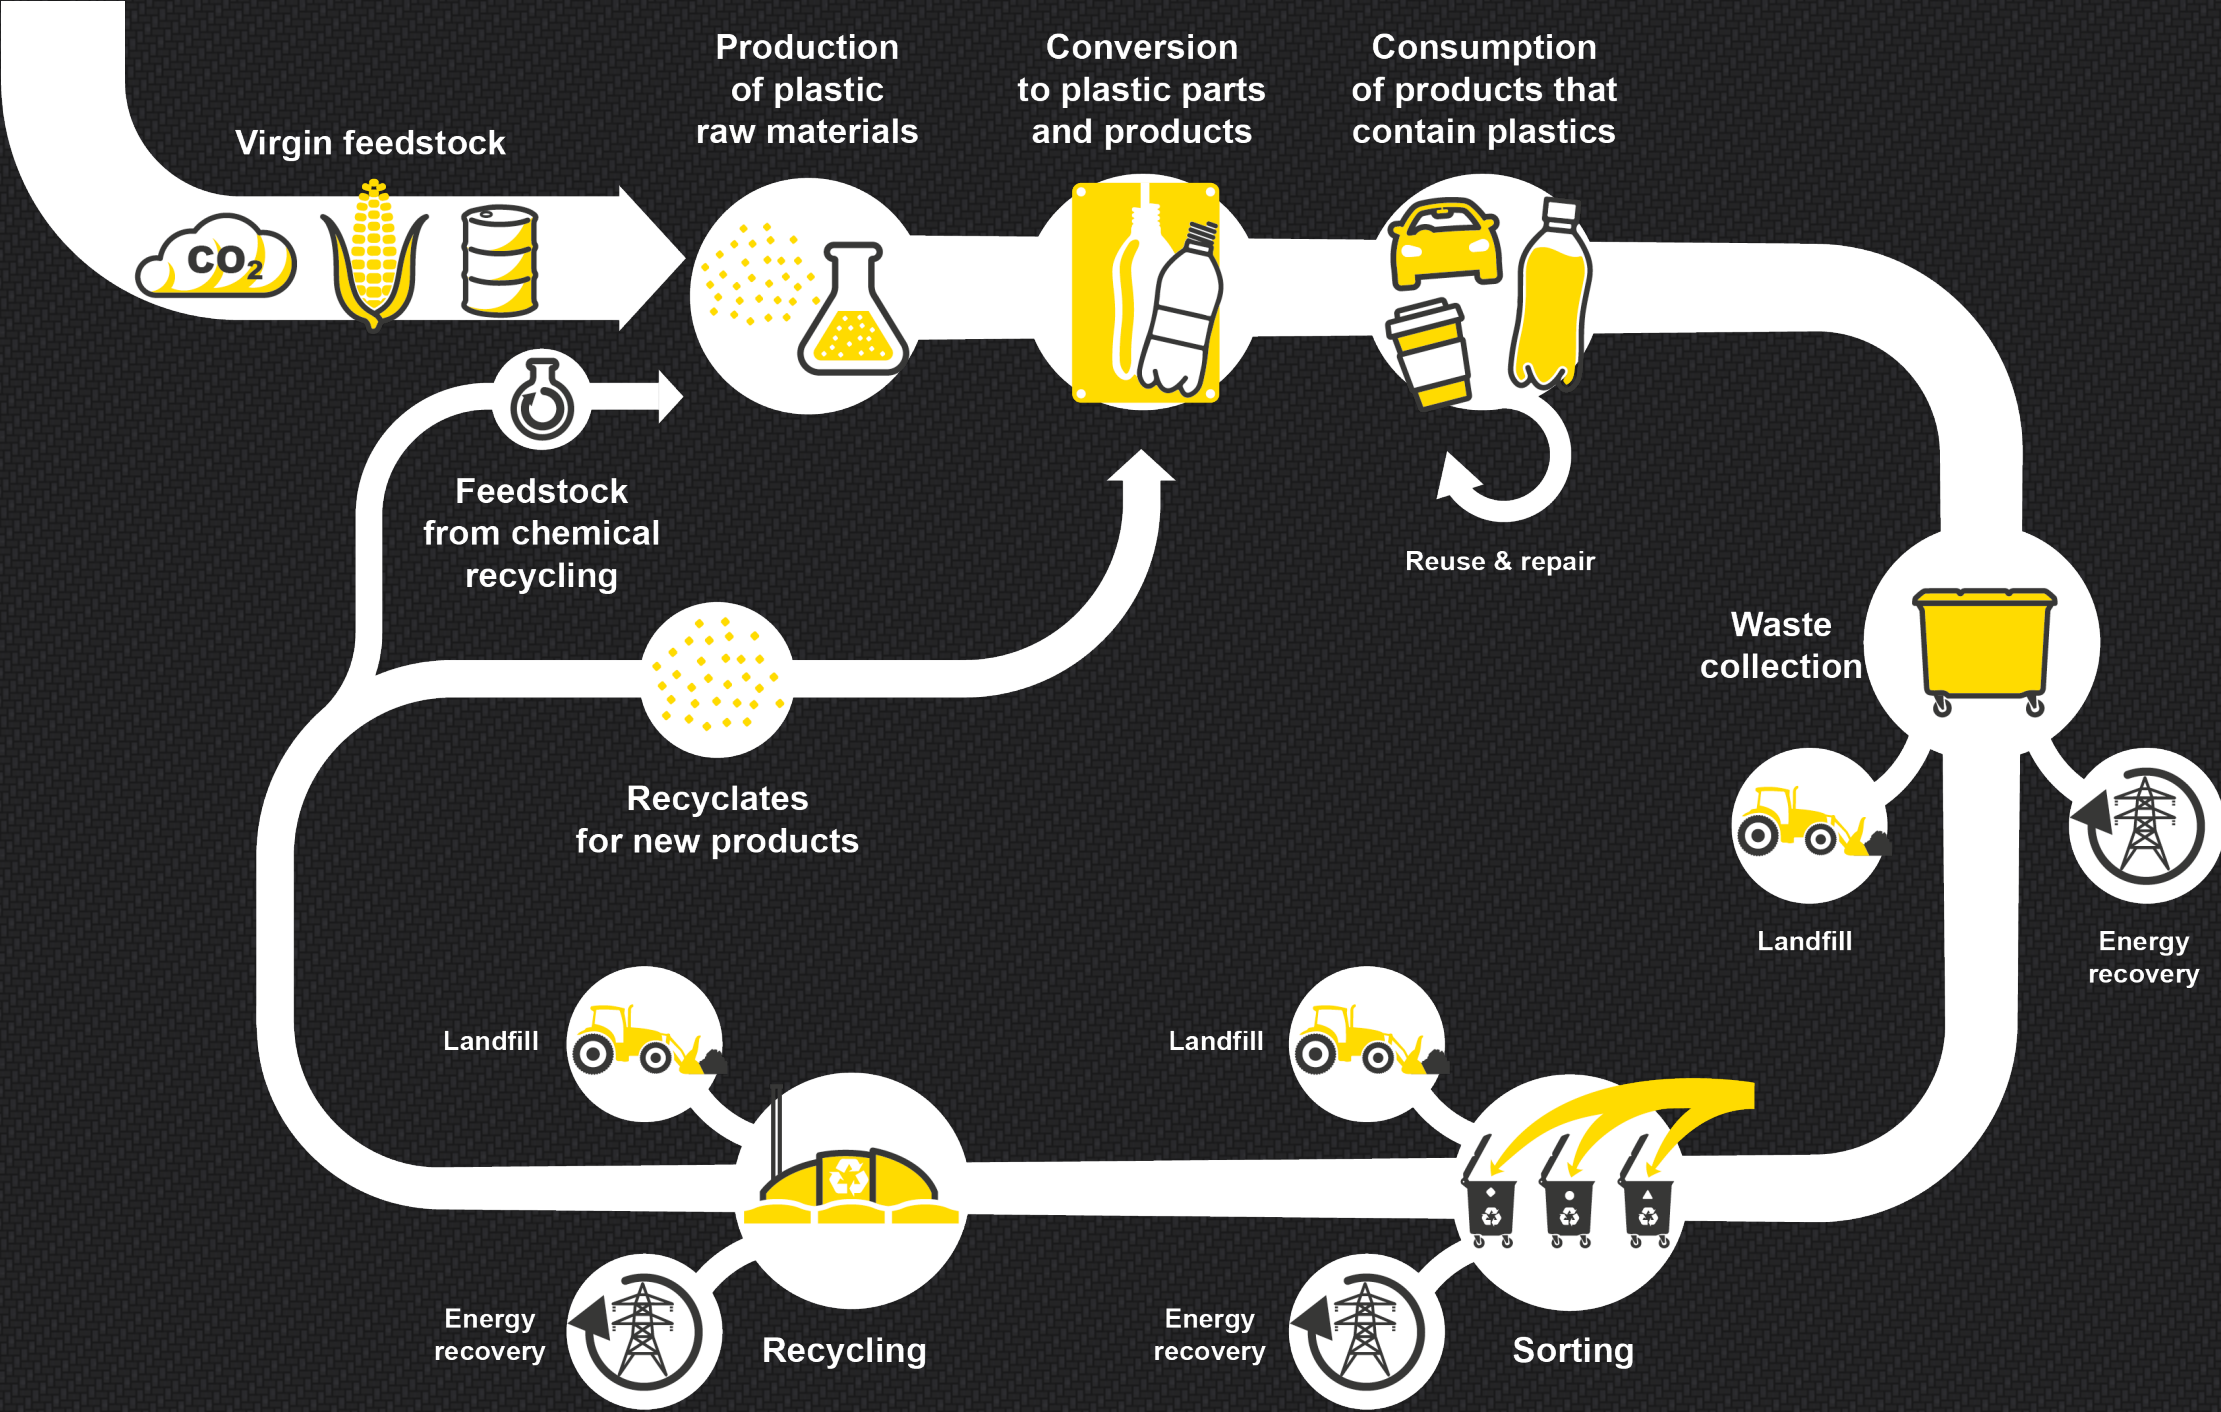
Virgin feedstock

$CO_2$

Production of plastic raw materials

Conversion to plastic parts and products

Consumption of products that contain plastics

Reuse & repair

Feedstock from chemical recycling

Recyclates for new products

Waste collection

Landfill

Energy recovery

Landfill

Landfill

Energy recovery

Recycling

Energy recovery

Sorting